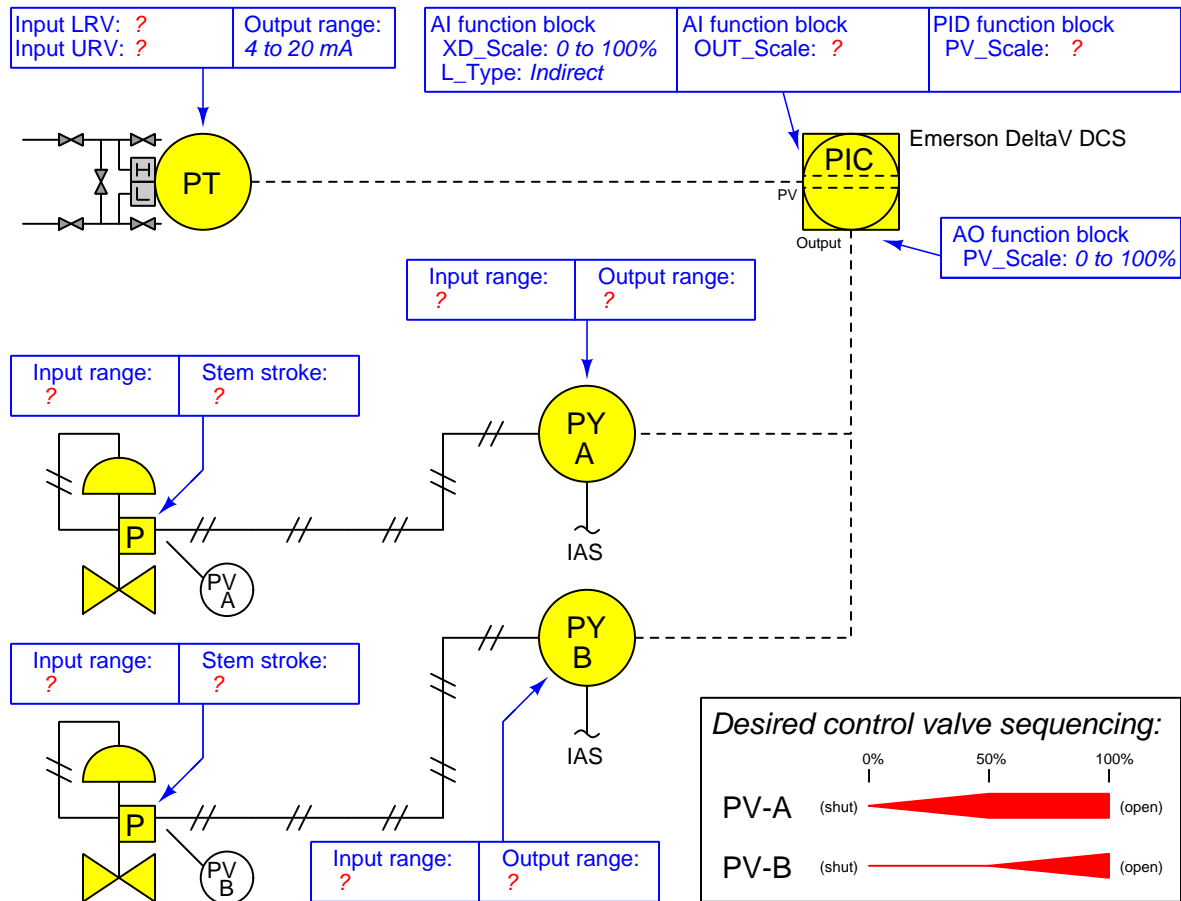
Input LRV: ?
Input URV: ?

Output range:
4 to 20 mA

AI function block
XD_Scale: 0 to 100%
L_Type: Indirect

AI function block
OUT_Scale: ?

PID function block
PV_Scale: ?

Emerson DeltaV DCS

H
L
PT

PIC
PV
Output

AO function block
PV_Scale: 0 to 100%

Input range:
?

Output range:
?

Input range:
?

Stem stroke:
?

PY
A

IAS

P

PV
A

PY
B

Input range:
?

Stem stroke:
?

IAS

P

PV
B

Input range:
?

Output range:
?

Desired control valve sequencing:
0%
50%
100%
PV-A (shut) (open)
PV-B (shut) (open)